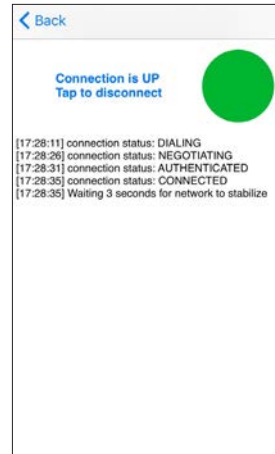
Back

Connection is UP
Tap to disconnect

[17:28:11] connection status: DIALING
[17:28:26] connection status: NEGOTIATING
[17:28:31] connection status: AUTHENTICATED
[17:28:35] connection status: CONNECTED
[17:28:35] Waiting 3 seconds for network to stabilize